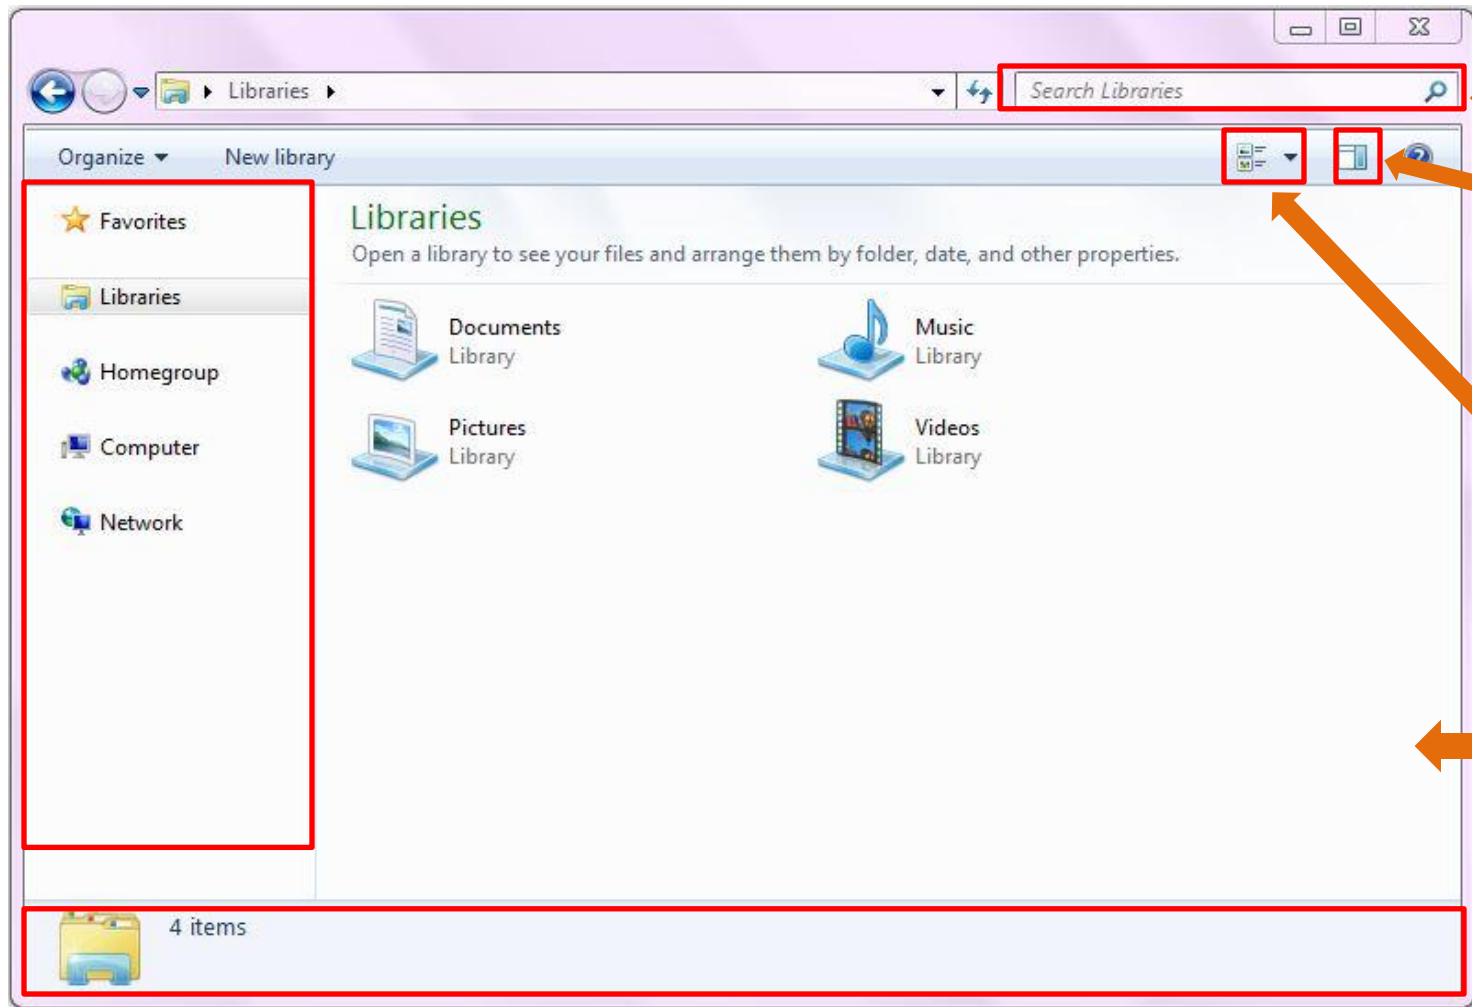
Libraries

Search Libraries

Organize

New library

Favorites

Libraries

Homegroup

Computer

Network

Libraries

Open a library to see your files and arrange them by folder, date, and other properties.

Documents
Library

Music
Library

Pictures
Library

Videos
Library

4 items